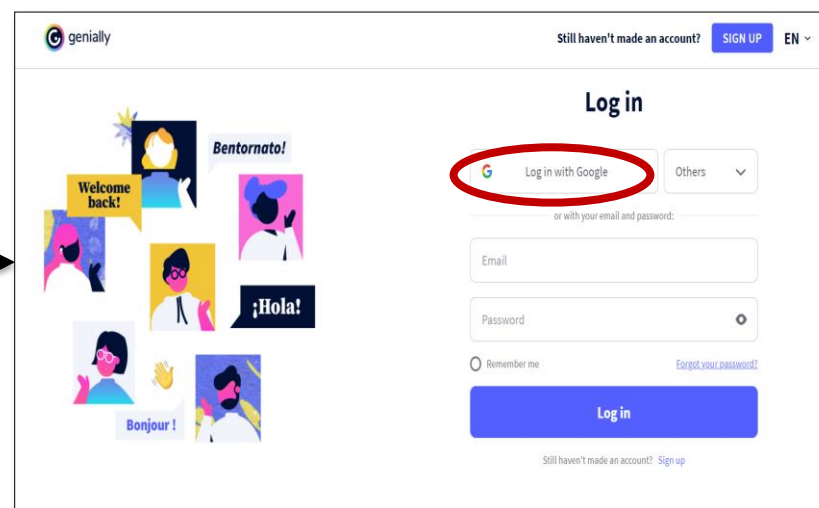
genially

Still haven't made an account? SIGN UP EN

Bentornato!

Welcome back!

¡Hola!

Bonjour !

Log in

Log in with Google

Others

or with your email and password:

Email

Password

Remember me

Forgot your password?

Log in

Still haven't made an account? Sign up